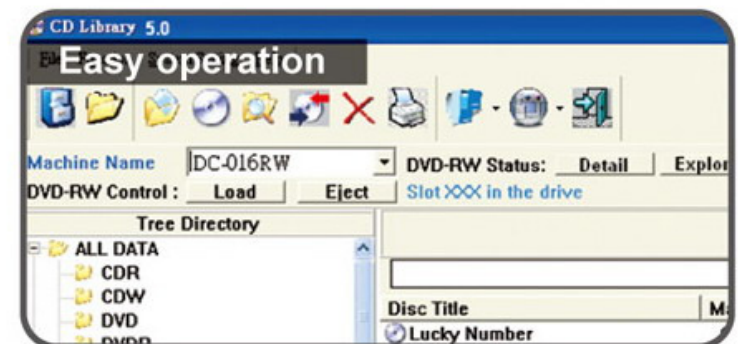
CD Library 5.0

Easy operation

Machine Name DC-016RW

DVD-RW Status: Detail Explor

DVD-RW Control : Load Eject Slot XXX in the drive

Tree Directory

ALL DATA

CDR

CDW

DVD

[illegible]

Disc Title

Ma

Lucky Number